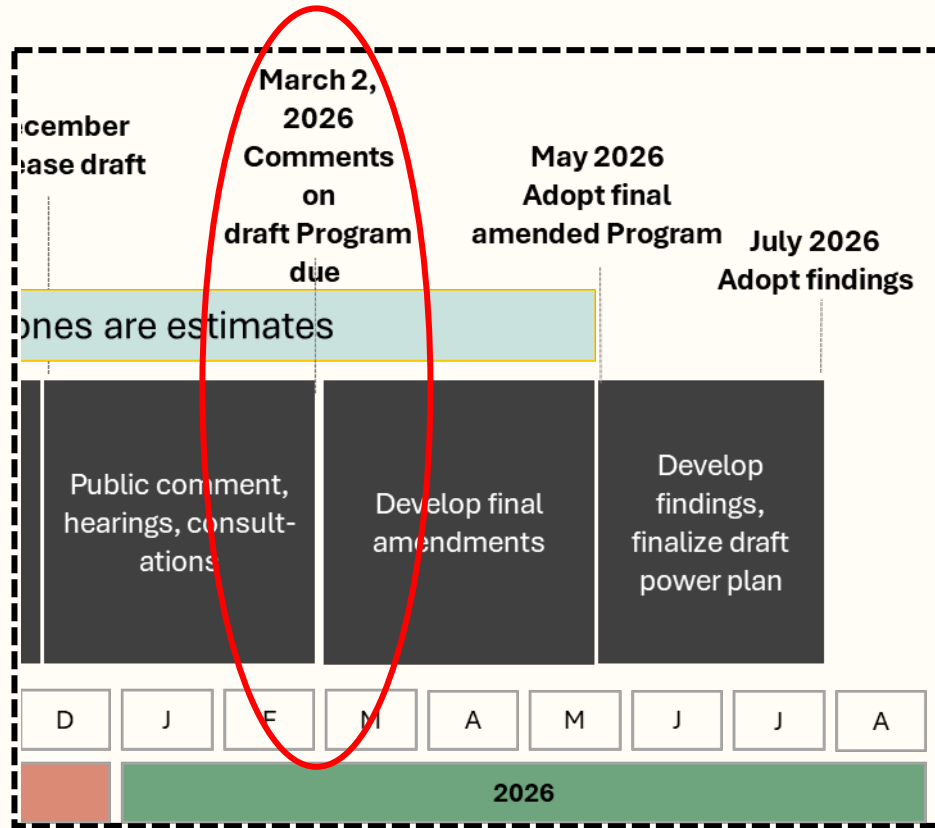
ecember
ease draft

March 2, 2026 Comments on draft Program due

May 2026 Adopt final amended Program

July 2026 Adopt findings

ones are estimates

Public comment, hearings, consultations

Develop final amendments

Develop findings, finalize draft power plan

| D | J | F | M | A | M | J | J | A |
|---|---|---|---|---|---|---|---|---|

2026